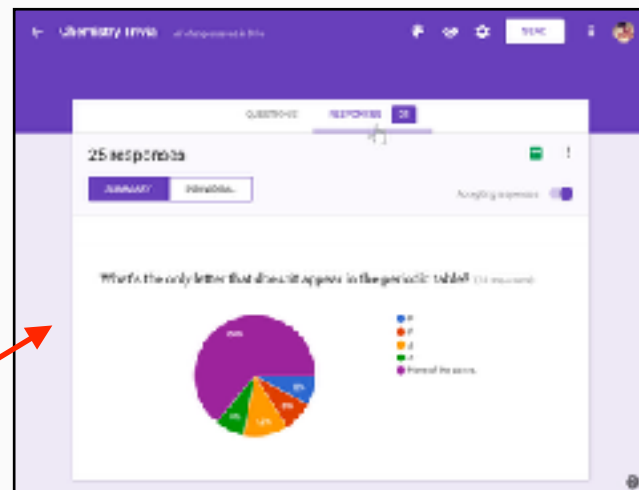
Chemistry trivia

SEND

QUESTIONS RESPONSES 25

25 responses

SUMMARY INDIVIDUAL

Accepting responses

What's the only letter that doesn't appear in the periodic table? (24 responses)

None of the above